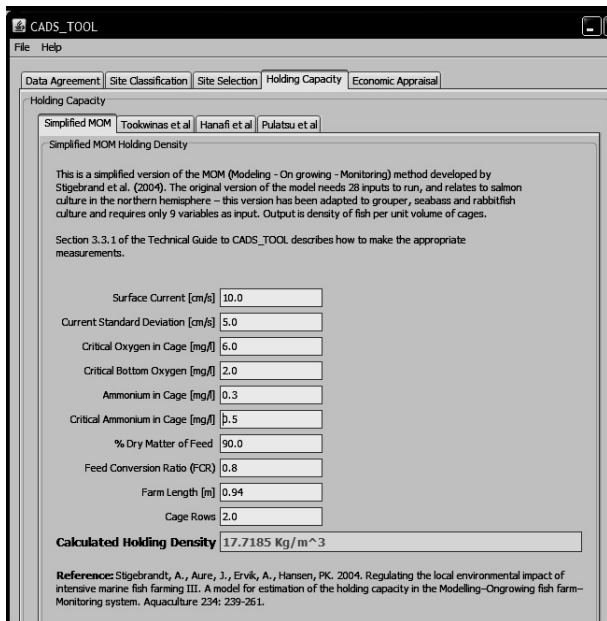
CADS_TOOL

File Help

Data Agreement | Site Classification | Site Selection | Holding Capacity | Economic Appraisal

Holding Capacity

Simplified MOM | Tookwinas et al | Hanafi et al | Pulatsu et al

Simplified MOM Holding Density

This is a simplified version of the MOM (Modeling - On growing - Monitoring) method developed by Stigebrand et al. (2004). The original version of the model needs 28 inputs to run, and relates to salmon culture in the northern hemisphere – this version has been adapted to grouper, seabass and rabbitfish culture and requires only 9 variables as input. Output is density of fish per unit volume of cages.

Section 3.3.1 of the Technical Guide to CADS_TOOL describes how to make the appropriate measurements.

| | |
|---|---|
| Surface Current [cm/s] | 10.0 |
| Current Standard Deviation [cm/s] | 5.0 |
| Critical Oxygen in Cage [mg/l] | 6.0 |
| Critical Bottom Oxygen [mg/l] | 2.0 |
| Ammonium in Cage [mg/l] | 0.3 |
| Critical Ammonium in Cage [mg/l] | 0.5 |
| % Dry Matter of Feed | 90.0 |
| Feed Conversion Ratio (FCR) | 0.8 |
| Farm Length [m] | 0.94 |
| Cage Rows | 2.0 |

Calculated Holding Density 17.7185 Kg/m^3

Reference: Stigebrandt, A., Aure, J., Ervik, A., Hansen, PK. 2004. Regulating the local environmental impact of intensive marine fish farming III. A model for estimation of the holding capacity in the Modelling–Ongrowing fish farm–Monitoring system. Aquaculture 234: 239-261.